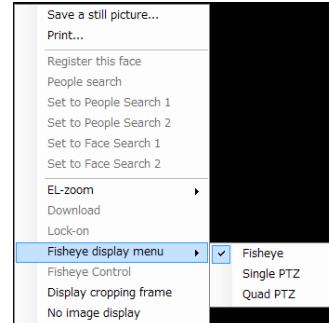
Save a still picture...
Print...
Register this face
People search
Set to People Search 1
Set to People Search 2
Set to Face Search 1
Set to Face Search 2
EL-zoom
Download
Lock-on
Fisheye display menu
Fisheye Control
Display cropping frame
No image display

✓ Fisheye
Single PTZ
Quad PTZ